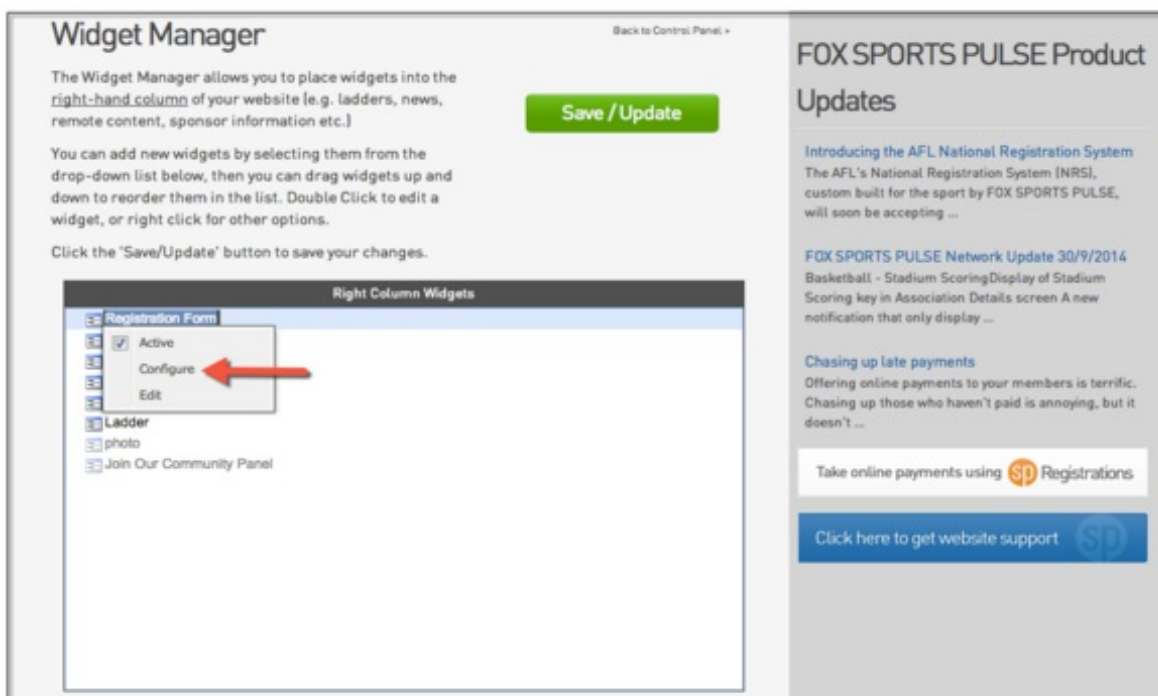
Widget Manager

Back to Control Panel »

The Widget Manager allows you to place widgets into the right-hand column of your website (e.g. ladders, news, remote content, sponsor information etc.)

Save / Update

You can add new widgets by selecting them from the drop-down list below, then you can drag widgets up and down to reorder them in the list. Double Click to edit a widget, or right click for other options.

Click the 'Save/Update' button to save your changes.

Right Column Widgets

Registration Form

Active

Configure

Edit

Ladder

photo

Join Our Community Panel

FOX SPORTS PULSE Product Updates

Introducing the AFL National Registration System

The AFL's National Registration System (NRS), custom built for the sport by FOX SPORTS PULSE, will soon be accepting ...

FOX SPORTS PULSE Network Update 30/9/2014

Basketball - Stadium ScoringDisplay of Stadium Scoring key in Association Details screen A new notification that only display ...

Chasing up late payments

Offering online payments to your members is terrific. Chasing up those who haven't paid is annoying, but it doesn't ...

Take online payments using sp Registrations

Click here to get website support